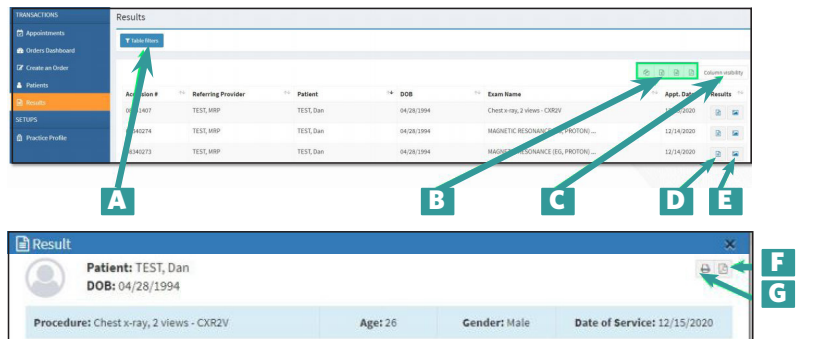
TRANSACTIONS

Appointments

Orders Dashboard

Create an Order

Patients

Results

SETUPS

Practice Profile

Results

Table filters

Column visibility

| Accession # | Referring Provider | Patient | DOB | Exam Name | Appt. Date | Results |
|---|---|---|---|---|---|---|
| 0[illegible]1407 | TEST, MRP | TEST, Dan | 04/28/1994 | Chest x-ray, 2 views - CXR2V | 1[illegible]/2020 | |
| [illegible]340274 | TEST, MRP | TEST, Dan | 04/28/1994 | MAGNETIC RESONANC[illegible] (EG, PROTON) ... | 12/14/2020 | |
| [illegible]340273 | TEST, MRP | TEST, Dan | 04/28/1994 | MAGNE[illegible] RESONANCE (EG, PROTON) ... | 12/14/2020 | |

A

B

C

D

E

Result

Patient: TEST, Dan
DOB: 04/28/1994

F

G

Procedure: Chest x-ray, 2 views - CXR2V

Age: 26

Gender: Male

Date of Service: 12/15/2020